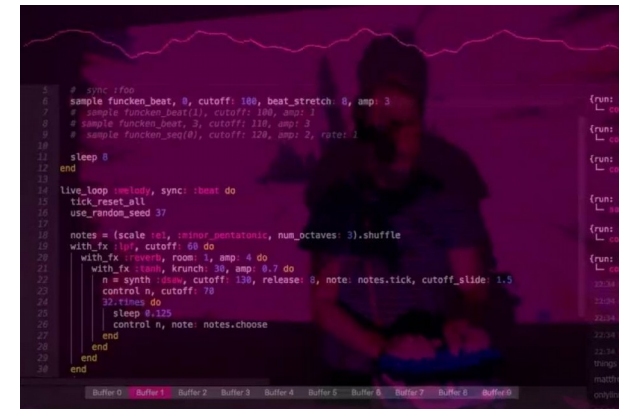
5 # sync :foo
6 sample funcken_beat, 0, cutoff: 100, beat_stretch: 8, amp: 3
7 # sample funcken_beat(1), cutoff: 100, amp: 1
8 # sample funcken_beat, 3, cutoff: 110, amp: 3
9 # sample funcken_seq(0), cutoff: 120, amp: 2, rate: 1
10
11 sleep 8
12 end
13
14 live_loop :melody, sync: :beat do
15 tick_reset_all
16 use_random_seed 37
17
18 notes = (scale :e1, :minor_pentatonic, num_octaves: 3).shuffle
19 with_fx :lpf, cutoff: 60 do
20 with_fx :reverb, room: 1, amp: 4 do
21 with_fx :tanh, krunch: 30, amp: 0.7 do
22 n = synth :dsaw, cutoff: 130, release: 8, note: notes.tick, cutoff_slide: 1.5
23 control n, cutoff: 70
24 32.times do
25 sleep 0.125
26 control n, note: notes.choose
27 end
28 end
29 end
30 end

{run:
{run:
{run:
{run:
{run:

Buffer 0 Buffer 1 Buffer 2 Buffer 3 Buffer 4 Buffer 5 Buffer 6 Buffer 7 Buffer 8 Buffer 9